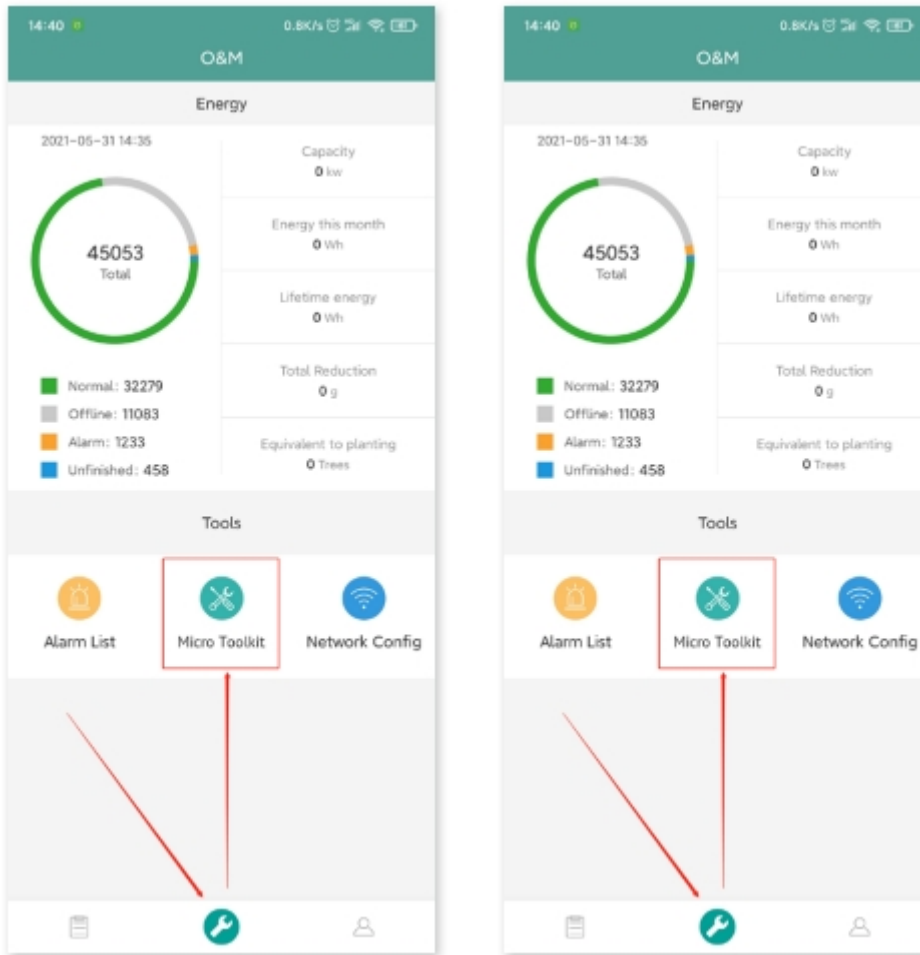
14:40 0.8K/s

O&M

Energy

2021-05-31 14:35

45053
Total

Normal: 32279
Offline: 11083
Alarm: 1233
Unfinished: 458

Capacity
0 kw

Energy this month
0 Wh

Lifetime energy
0 Wh

Total Reduction
0 g

Equivalent to planting
0 Trees

Tools

Alarm List

Micro Toolkit

Network Config

14:40 0.8K/s

O&M

Energy

2021-05-31 14:35

45053
Total

Normal: 32279
Offline: 11083
Alarm: 1233
Unfinished: 458

Capacity
0 kw

Energy this month
0 Wh

Lifetime energy
0 Wh

Total Reduction
0 g

Equivalent to planting
0 Trees

Tools

Alarm List

Micro Toolkit

Network Config